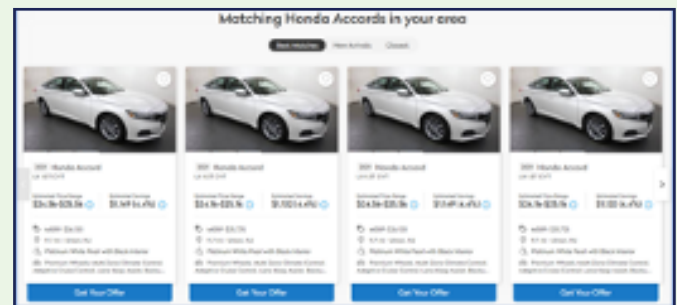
Matching Honda Accords in your area

Best Matches New Arrivals Closest

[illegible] Honda Accord
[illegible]
Estimated Price Range
\$24.5k-\$25.5k
Estimated Savings
\$1,149 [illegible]
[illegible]
Platinum White Pearl with Black Interior
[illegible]
Get Your Offer

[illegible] Honda Accord
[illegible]
Estimated Price Range
\$24.5k-\$25.5k
Estimated Savings
\$1,150 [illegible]
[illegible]
Platinum White Pearl with Black Interior
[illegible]
Get Your Offer

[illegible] Honda Accord
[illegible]
Estimated Price Range
\$24.5k-\$25.5k
Estimated Savings
\$1,149 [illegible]
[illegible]
Platinum White Pearl with Black Interior
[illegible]
Get Your Offer

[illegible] Honda Accord
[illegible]
Estimated Price Range
\$24.5k-\$25.5k
Estimated Savings
\$1,150 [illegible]
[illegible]
Platinum White Pearl with Black Interior
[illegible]
Get Your Offer